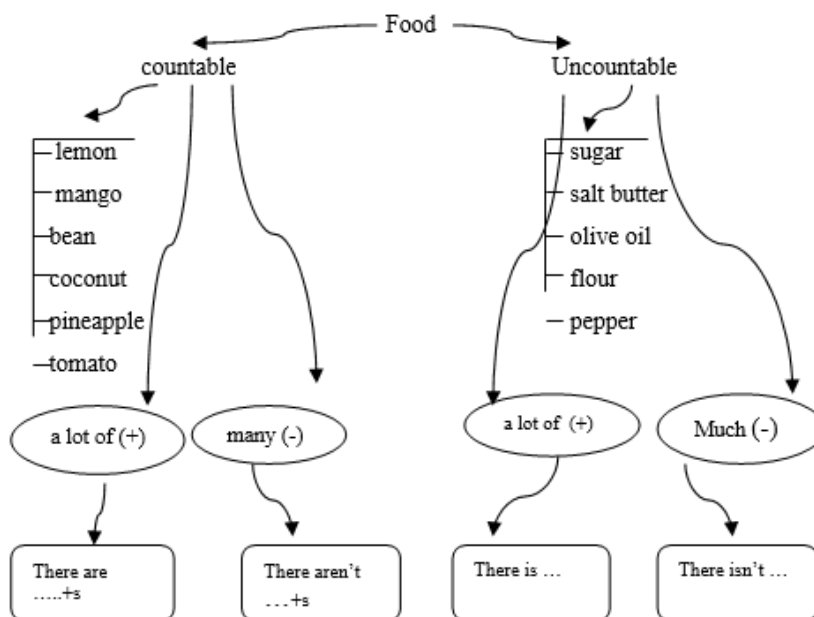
Food

countable

lemon
mango
bean
coconut
pineapple
tomato

a lot of (+)

many (-)

There are …..+s

There aren't …+s

Uncountable

sugar
salt butter
olive oil
flour
pepper

a lot of (+)

Much (-)

There is …

There isn't …